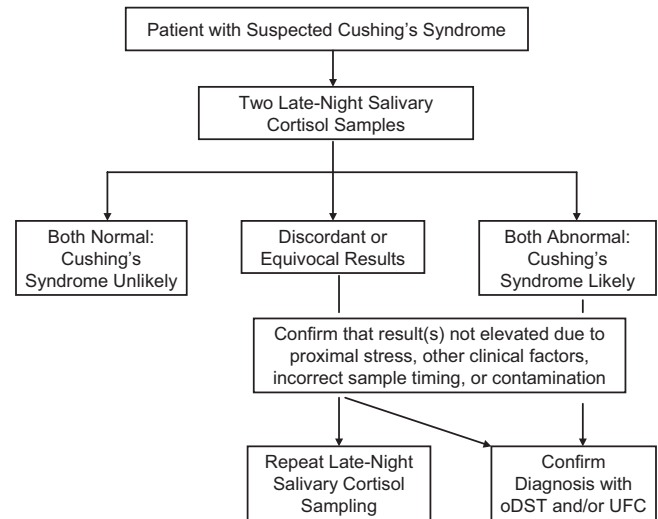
Patient with Suspected Cushing's Syndrome

Two Late-Night Salivary Cortisol Samples

Both Normal: Cushing's Syndrome Unlikely

Discordant or Equivocal Results

Both Abnormal: Cushing's Syndrome Likely

Confirm that result(s) not elevated due to proximal stress, other clinical factors, incorrect sample timing, or contamination

Repeat Late-Night Salivary Cortisol Sampling

Confirm Diagnosis with oDST and/or UFC